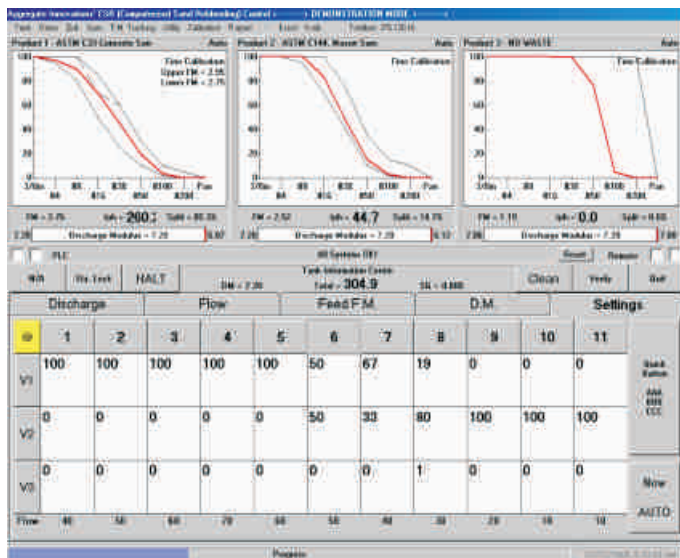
Aggregate Innovations' CSR (Computerized Sand Reblending) Control - DEMONSTRATION MODE

Product 1 - ASTM C33 Concrete Sand
Auto
Fine Calibration
Upper FM = 2.95
Lower FM = 2.75
100
80
60
40
20
0
3/8in
#4
#8
#16
#30
#50
#100
#200
Pan

Product 2 - ASTM C144 Mason Sand
Auto
Fine Calibration
100
80
60
40
20
0
3/8in
#4
#8
#16
#30
#50
#100
#200
Pan

Product 3 - RD WASTE
Auto
Fine Calibration
100
80
60
40
20
0
3/8in
#4
#8
#16
#30
#50
#100
#200
Pan

FM = 2.75
tph = 200.3
Split = 85.0%
2.20
Discharge Modulus = 7.29
6.87

FM = 2.52
tph = 44.7
Split = 14.7%
2.20
Discharge Modulus = 7.29
6.12

FM = 1.11
tph = 0.0
Split = 0.0%
2.20
Discharge Modulus = 7.29
7.00

PLC
All Systems OK
Reset
Remote

W/A
Vis Test
HALT
DM = 7.29
Tank Information Centre
Total = 304.9
SG = 0.000
Clean
Verify
Ref

Discharge
Flow
Feed F.M.
D.M.
Settings

| # | 1 | 2 | 3 | 4 | 5 | 6 | 7 | 8 | 9 | 10 | 11 |
|---|---|---|---|---|---|---|---|---|---|---|---|
| V1 | 100 | 100 | 100 | 100 | 100 | 50 | 67 | 19 | 0 | 0 | 0 |
| V2 | 0 | 0 | 0 | 0 | 0 | 50 | 33 | 80 | 100 | 100 | 100 |
| V3 | 0 | 0 | 0 | 0 | 0 | 0 | 0 | 1 | 0 | 0 | 0 |
| Flow | 40 | 50 | 60 | 70 | 60 | 50 | 40 | 30 | 20 | 10 | 10 |

Quick Button
AAA
BBB
CCC

Now
AUTO

Progress